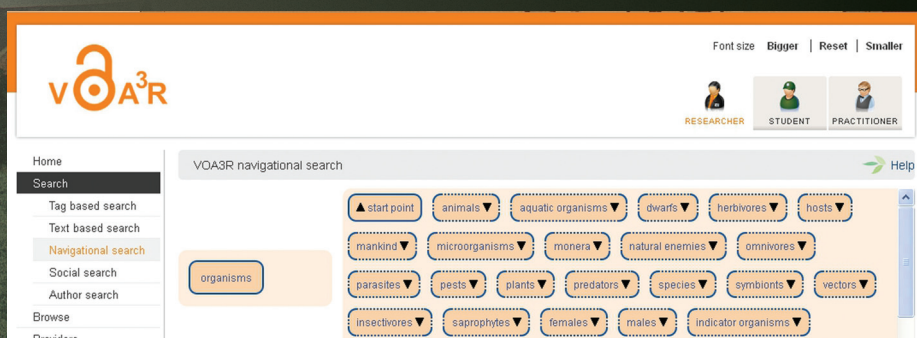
VOA$^3$R

Font size Bigger | Reset | Smaller

RESEARCHER STUDENT PRACTITIONER

Home
Search
Tag based search
Text based search
Navigational search
Social search
Author search
Browse
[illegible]

VOA3R navigational search

Help

organisms

▲start point
animals▼
aquatic organisms▼
dwarfs▼
herbivores▼
hosts▼
mankind▼
microorganisms▼
monera▼
natural enemies▼
omnivores▼
parasites▼
pests▼
plants▼
predators▼
species▼
symbionts▼
vectors▼
insectivores▼
saprophytes▼
females▼
males▼
indicator organisms▼